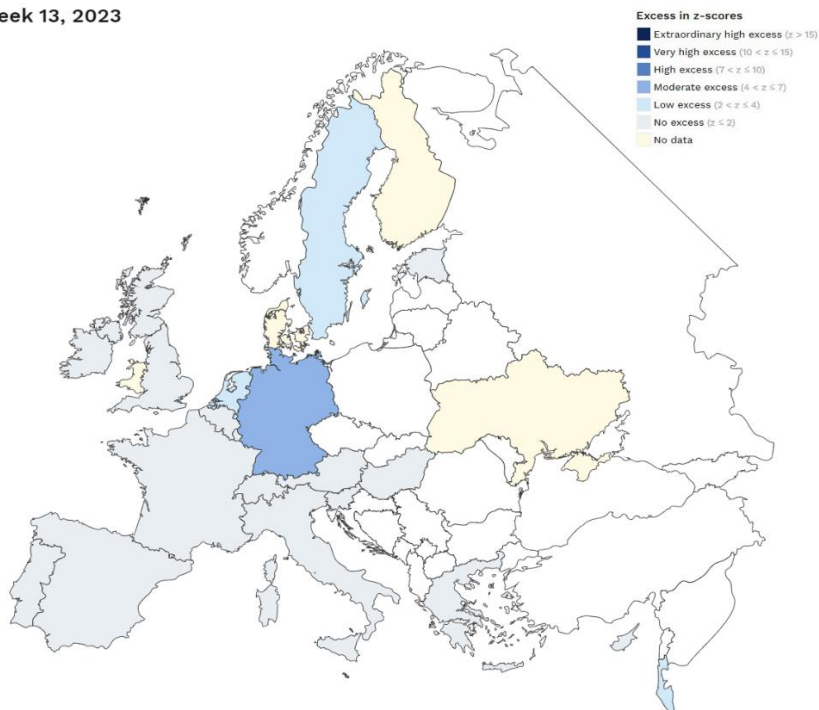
eek 13, 2023

Excess in z-scores
Extraordinary high excess ($z > 15$)
Very high excess ($10 < z \leq 15$)
High excess ($7 < z \leq 10$)
Moderate excess ($4 < z \leq 7$)
Low excess ($2 < z \leq 4$)
No excess ($z \leq 2$)
No data